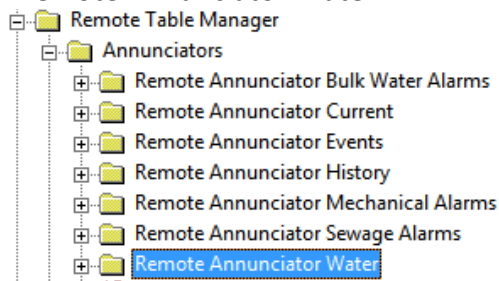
Remote Table Manager
Annunciators
Remote Annunciator Bulk Water Alarms
Remote Annunciator Current
Remote Annunciator Events
Remote Annunciator History
Remote Annunciator Mechanical Alarms
Remote Annunciator Sewage Alarms
Remote Annunciator Water